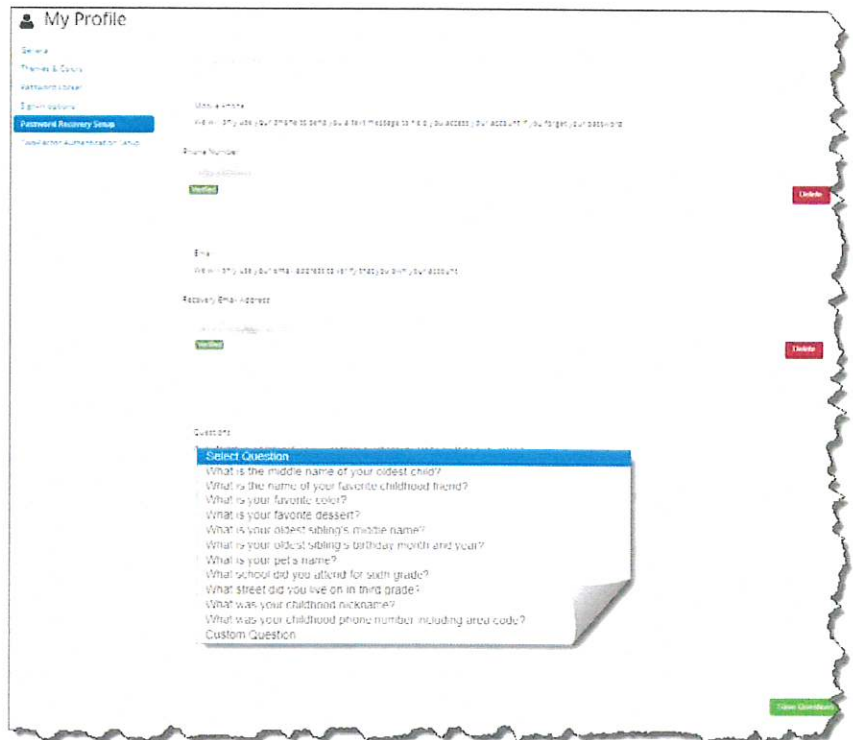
My Profile

General
Themes & Colors
Password Change
Sign-in Options
Password Recovery Setup
Two-Factor Authentication Setup

Mobile Phone
We will only use your phone to send you a text message to help you access your account if you forget your password

Phone Number
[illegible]
Verified
Delete

Email
We will only use your email address to verify that you own your account

Recovery Email Address
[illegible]
Verified
Delete

Questions
Select Question
What is the middle name of your oldest child?
What is the name of your favorite childhood friend?
What is your favorite color?
What is your favorite dessert?
What is your oldest sibling's middle name?
What is your oldest sibling's birthday month and year?
What is your pet's name?
What school did you attend for sixth grade?
What street did you live on in third grade?
What was your childhood nickname?
What was your childhood phone number including area code?
Custom Question

Save Questions